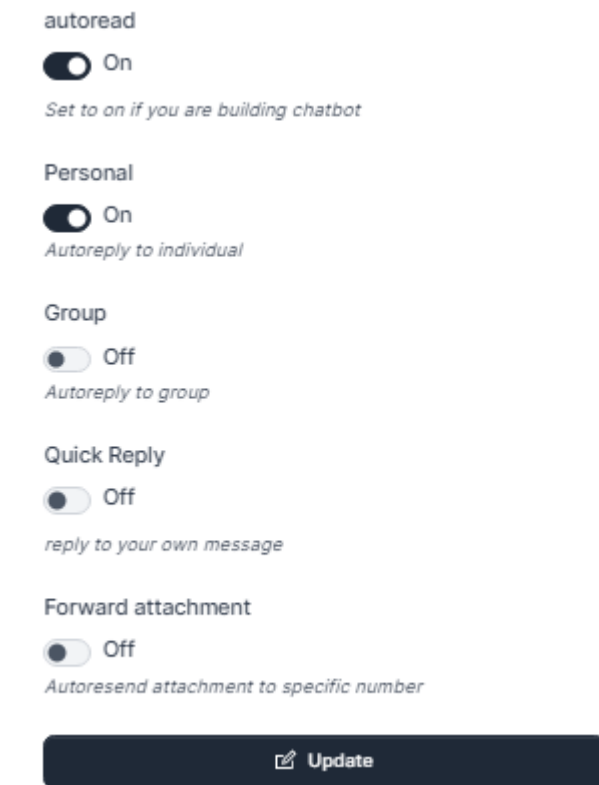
autoread

On

Set to on if you are building chatbot

Personal

On

Autoreply to individual

Group

Off

Autoreply to group

Quick Reply

Off

reply to your own message

Forward attachment

Off

Autoresend attachment to specific number

Update